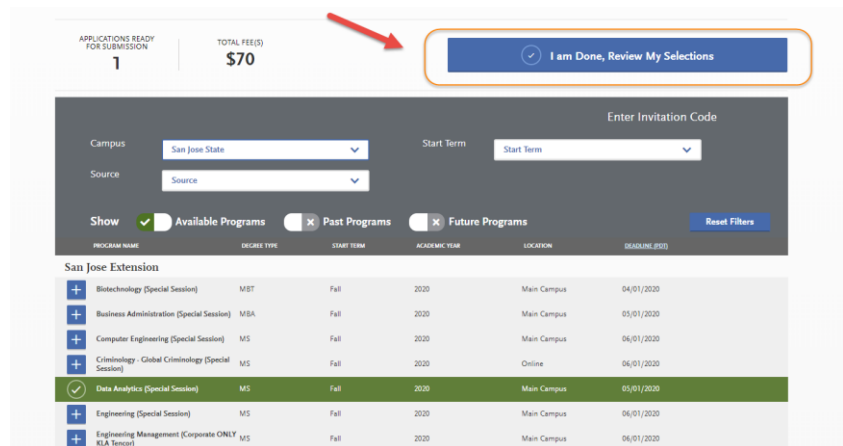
APPLICATIONS READY FOR SUBMISSION
1

TOTAL FEE(S)
$70

I am Done, Review My Selections

Enter Invitation Code

Campus San Jose State

Start Term Start Term

Source Source

Show Available Programs Past Programs Future Programs

Reset Filters

| PROGRAM NAME | DEGREE TYPE | START TERM | ACADEMIC YEAR | LOCATION | DEADLINE (PDT) |
|---|---|---|---|---|---|
| San Jose Extension | | | | | |
| Biotechnology (Special Session) | MBT | Fall | 2020 | Main Campus | 04/01/2020 |
| Business Administration (Special Session) | MBA | Fall | 2020 | Main Campus | 05/01/2020 |
| Computer Engineering (Special Session) | MS | Fall | 2020 | Main Campus | 06/01/2020 |
| Criminology - Global Criminology (Special Session) | MS | Fall | 2020 | Online | 06/01/2020 |
| Data Analytics (Special Session) | MS | Fall | 2020 | Main Campus | 05/01/2020 |
| Engineering (Special Session) | MS | Fall | 2020 | Main Campus | 06/01/2020 |
| Engineering Management (Corporate ONLY KLA Tencor) | MS | Fall | 2020 | Main Campus | 06/01/2020 |